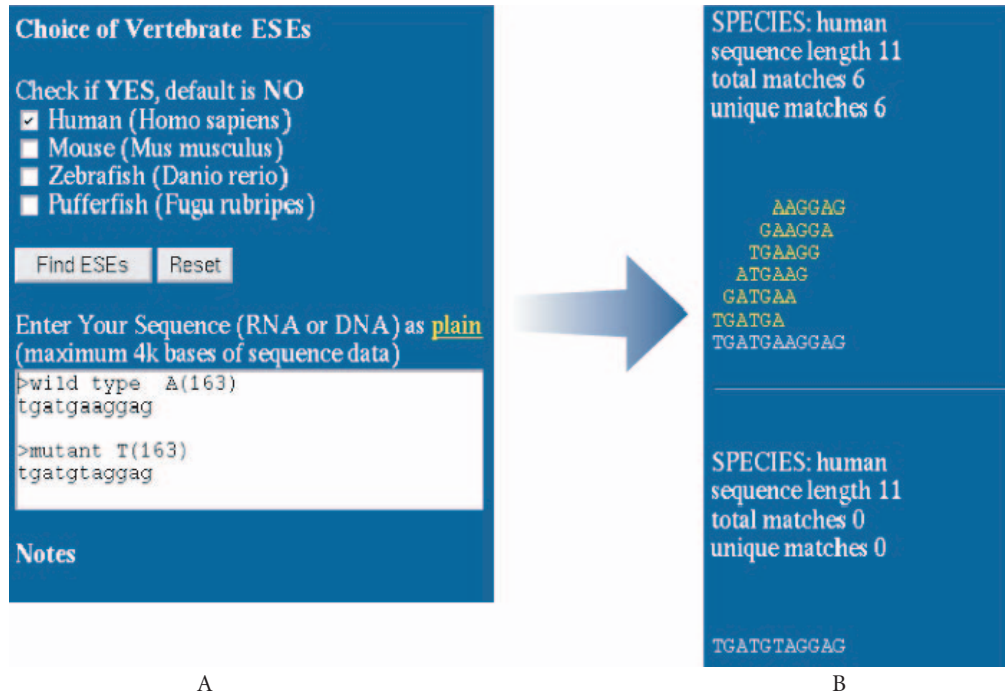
Choice of Vertebrate ESEs

Check if YES, default is NO
Human (Homo sapiens)
Mouse (Mus musculus)
Zebrafish (Danio rerio)
Pufferfish (Fugu rubripes)

Find ESEs Reset

Enter Your Sequence (RNA or DNA) as plain (maximum 4k bases of sequence data)

>wild type A(163)
tgatgaaggag

>mutant T(163)
tgatgtaggag

Notes

A

SPECIES: human
sequence length 11
total matches 6
unique matches 6

AAGGAG
GAAGGA
TGAAGG
ATGAAG
GATGAA
TGATGA
TGATGAAGGAG

SPECIES: human
sequence length 11
total matches 0
unique matches 0

TGATGTAGGAG

B